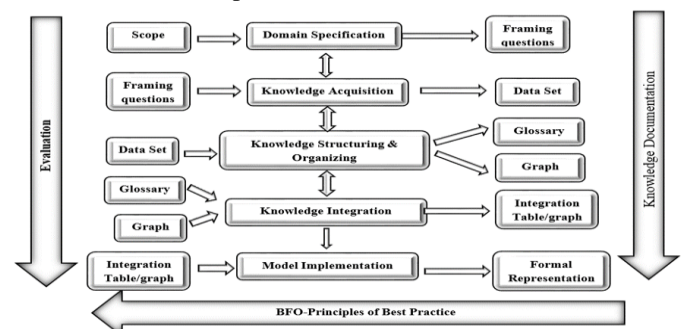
Evaluation

Scope

Domain Specification

Framing questions

Framing questions

Knowledge Acquisition

Data Set

Data Set

Knowledge Structuring & Organizing

Glossary

Graph

Glossary

Graph

Knowledge Integration

Integration Table/graph

Integration Table/graph

Model Implementation

Formal Representation

Knowledge Documentation

BFO-Principles of Best Practice